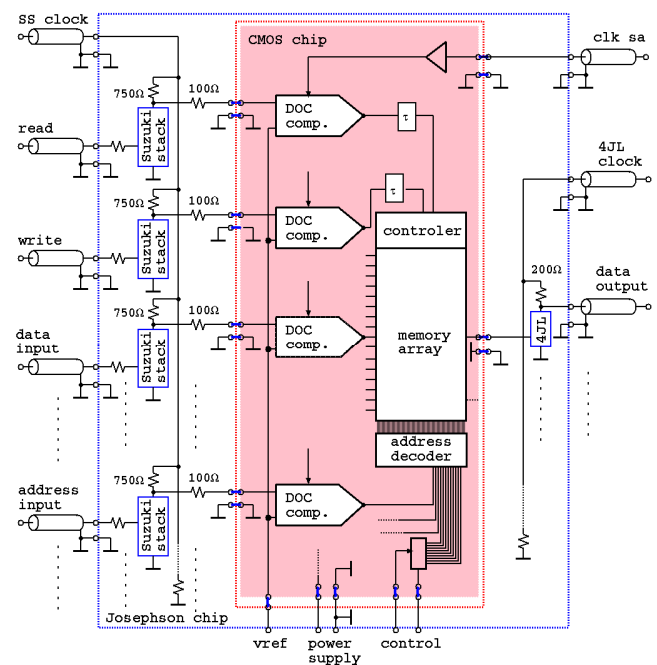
SS clock
CMOS chip
clk sa
750Ω
100Ω
DOC comp.
τ
read
Suzuki stack
4JL clock
750Ω
100Ω
DOC comp.
τ
controler
write
Suzuki stack
200Ω
data output
750Ω
100Ω
DOC comp.
data input
memory array
4JL
Suzuki stack
address decoder
750Ω
100Ω
address input
DOC comp.
Suzuki stack
Josephson chip
vref
power supply
control